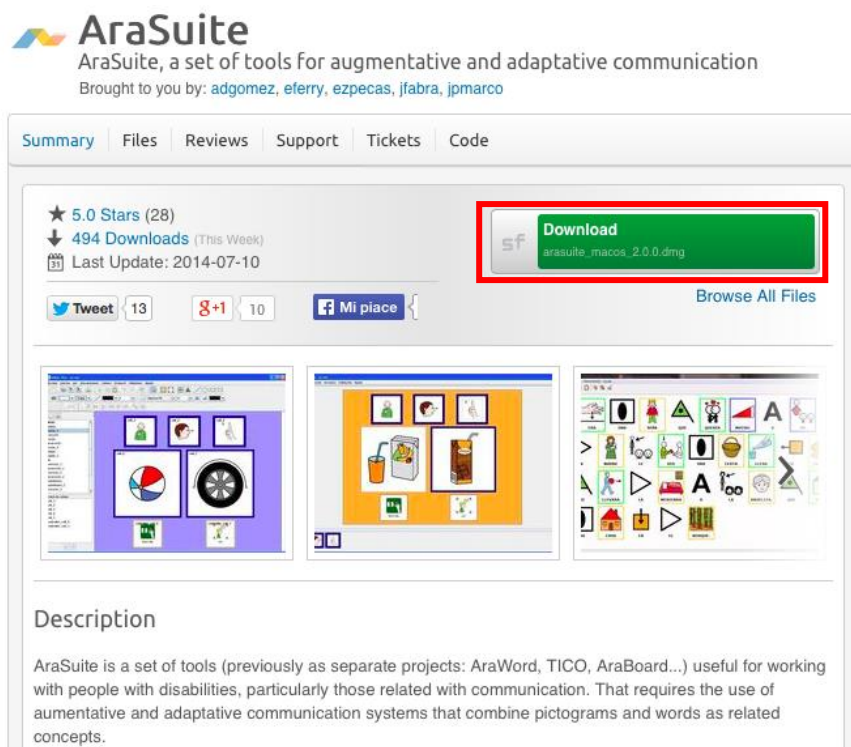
AraSuite

AraSuite, a set of tools for augmentative and adaptative communication

Brought to you by: adgomez, eferry, ezpecas, jfabra, jpmarco

Summary Files Reviews Support Tickets Code

5.0 Stars (28)
494 Downloads (This Week)
Last Update: 2014-07-10

sf Download arasuite_macos_2.0.0.dmg

Browse All Files

Tweet 13 g+1 10 Mi piace

Description

AraSuite is a set of tools (previously as separate projects: AraWord, TICO, AraBoard...) useful for working with people with disabilities, particularly those related with communication. That requires the use of aumentative and adaptative communication systems that combine pictograms and words as related concepts.